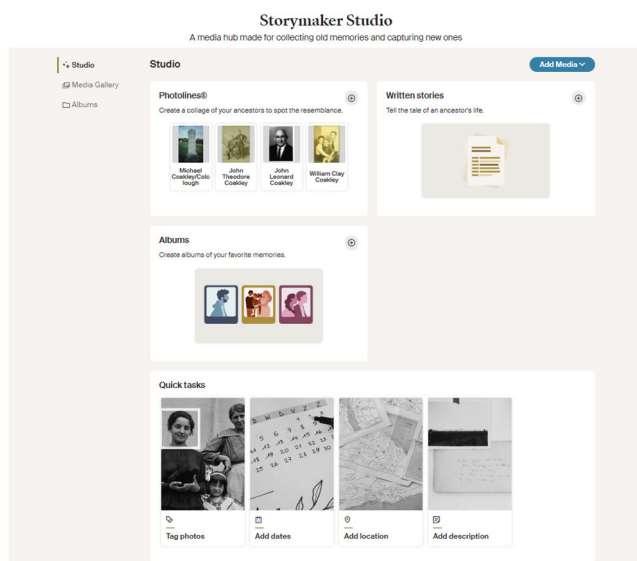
Storymaker Studio

A media hub made for collecting old memories and capturing new ones

Studio

Media Gallery

Albums

Studio

Add Media

Photolines®

Create a collage of your ancestors to spot the resemblance.

Michael Coakley/Colclough

John Theodore Coakley

John Leonard Coakley

William Clay Coakley

Written stories

Tell the tale of an ancestor's life.

Albums

Create albums of your favorite memories.

Quick tasks

Tag photos

Add dates

Add location

Add description